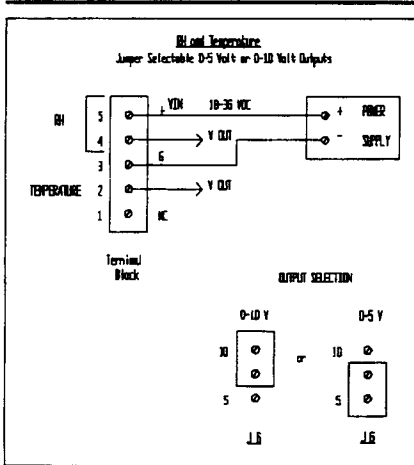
RH and Temperature
Jumper Selectable 0-5 Volt or 0-10 Volt Outputs

RH
TEMPERATURE

5
4
3
2
1

+ VIN
V OUT
G
V OUT
NC

10-36 VDC

+ POWER
- SUPPLY

Terminal
Block

OUTPUT SELECTION

0-10 V
10
5
J6

or

0-5 V
10
5
J6